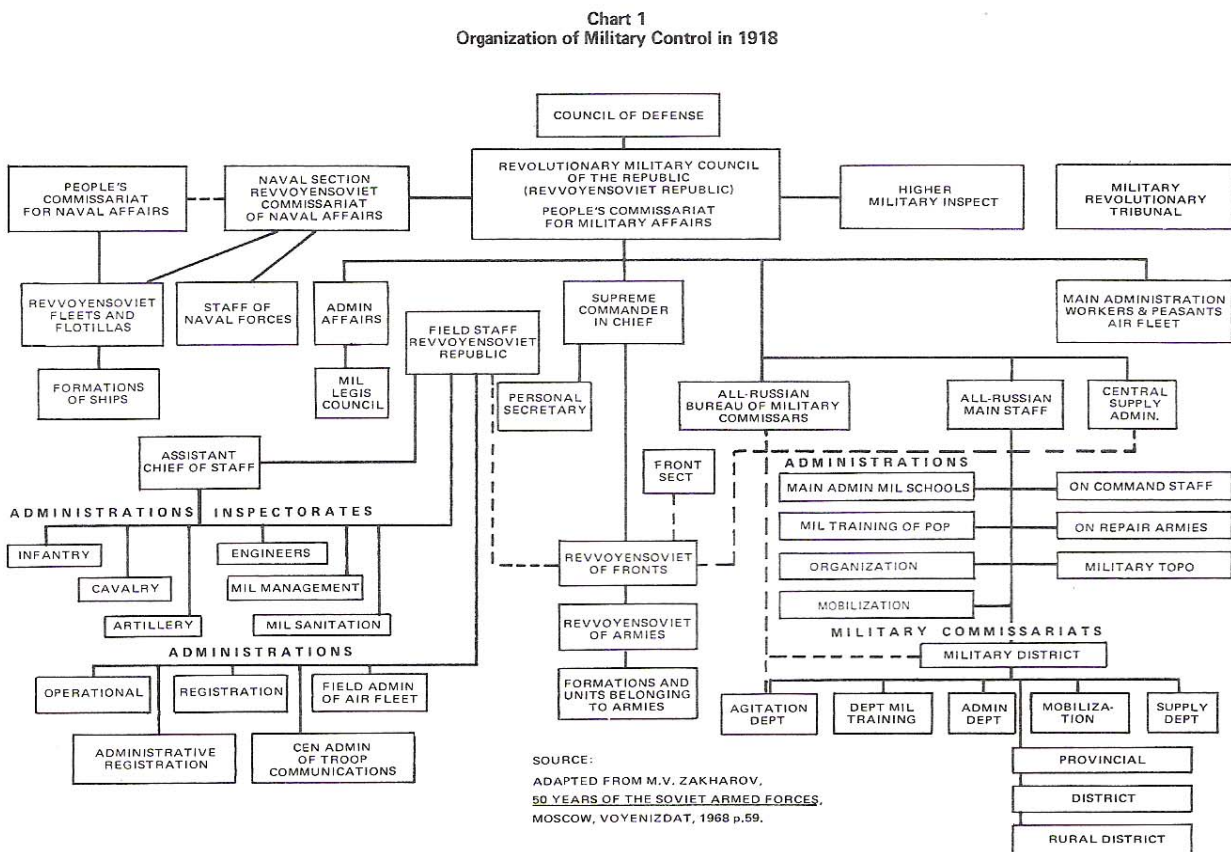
Chart 1
Organization of Military Control in 1918

COUNCIL OF DEFENSE

PEOPLE'S COMMISSARIAT FOR NAVAL AFFAIRS

NAVAL SECTION REVVOYENSOVIET COMMISSARIAT OF NAVAL AFFAIRS

REVOLUTIONARY MILITARY COUNCIL OF THE REPUBLIC (REVVOYENSOVIET REPUBLIC)
PEOPLE'S COMMISSARIAT FOR MILITARY AFFAIRS

HIGHER MILITARY INSPECT

MILITARY REVOLUTIONARY TRIBUNAL

REVVOYENSOVIET FLEETS AND FLOTILLAS

STAFF OF NAVAL FORCES

ADMIN AFFAIRS

SUPREME COMMANDER IN CHIEF

MAIN ADMINISTRATION WORKERS & PEASANTS AIR FLEET

FIELD STAFF REVVOYENSOVIET REPUBLIC

FORMATIONS OF SHIPS

MIL LEGIS COUNCIL

PERSONAL SECRETARY

ALL-RUSSIAN BUREAU OF MILITARY COMMISSARS

ALL-RUSSIAN MAIN STAFF

CENTRAL SUPPLY ADMIN.

ASSISTANT CHIEF OF STAFF

FRONT SECT

ADMINISTRATIONS

MAIN ADMIN MIL SCHOOLS

ON COMMAND STAFF

MIL TRAINING OF POP

ON REPAIR ARMIES

ORGANIZATION

MILITARY TOPO

MOBILIZATION

ADMINISTRATIONS INSPECTORATES

INFANTRY

ENGINEERS

CAVALRY

MIL MANAGEMENT

ARTILLERY

MIL SANITATION

REVVOYENSOVIET OF FRONTS

REVVOYENSOVIET OF ARMIES

ADMINISTRATIONS

OPERATIONAL

REGISTRATION

FIELD ADMIN OF AIR FLEET

ADMINISTRATIVE REGISTRATION

CEN ADMIN OF TROOP COMMUNICATIONS

FORMATIONS AND UNITS BELONGING TO ARMIES

MILITARY COMMISSARIATS

MILITARY DISTRICT

AGITATION DEPT

DEPT MIL TRAINING

ADMIN DEPT

MOBILIZA-TION

SUPPLY DEPT

PROVINCIAL

DISTRICT

RURAL DISTRICT

SOURCE:
ADAPTED FROM M.V. ZAKHAROV, 50 YEARS OF THE SOVIET ARMED FORCES, MOSCOW, VOYENIZDAT, 1968 p.59.